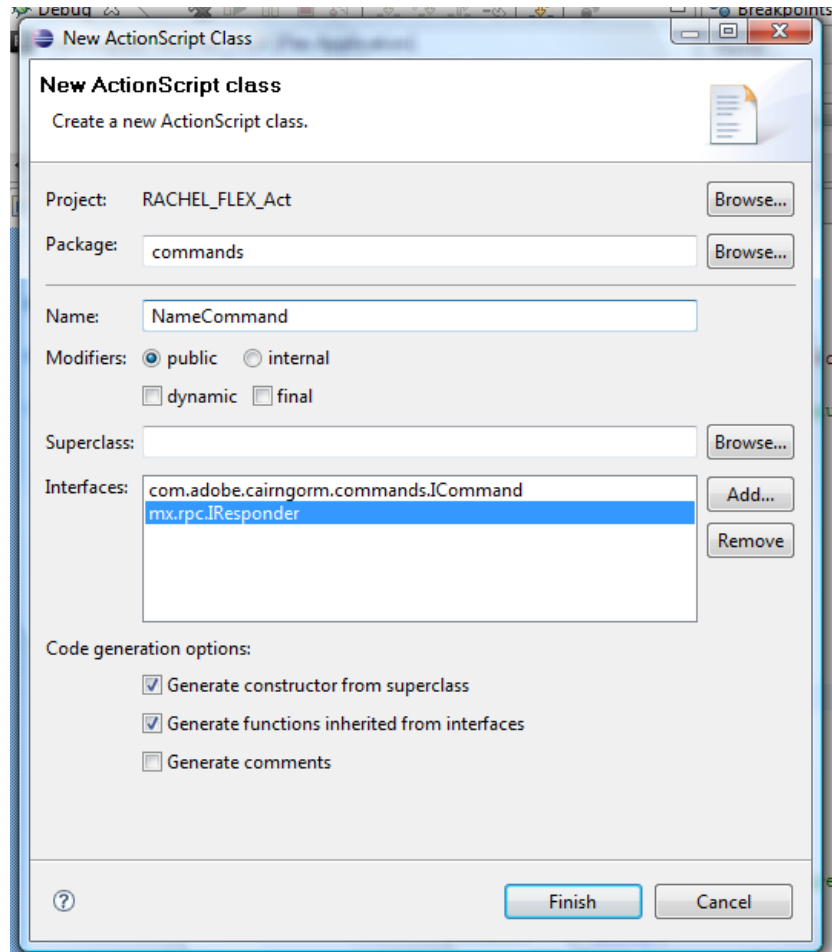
Debug
Breakpoints
New ActionScript Class
New ActionScript class
Create a new ActionScript class.

Project: RACHEL_FLEX_Act
Browse...
Package: commands
Browse...

Name: NameCommand
Modifiers: public internal
dynamic final

Superclass:
Browse...
Interfaces: com.adobe.cairngorm.commands.ICommand
mx.rpc.IResponder
Add...
Remove

Code generation options:
Generate constructor from superclass
Generate functions inherited from interfaces
Generate comments

?
Finish
Cancel